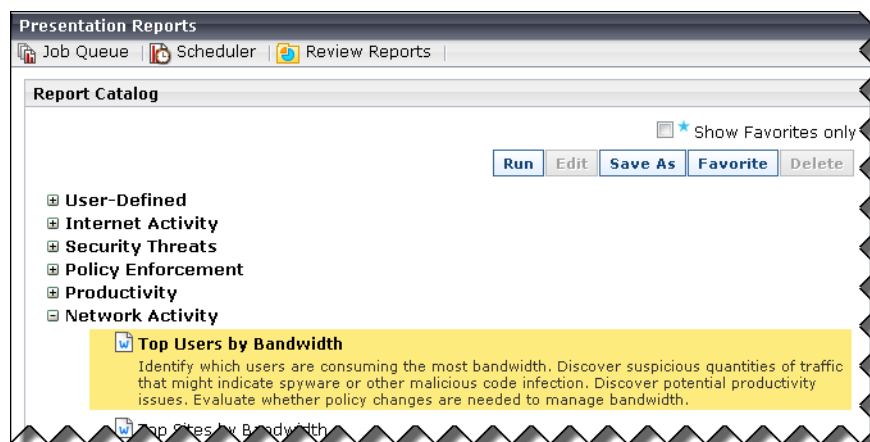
Presentation Reports

Job Queue | Scheduler | Review Reports |

Report Catalog

Show Favorites only

Run | Edit | Save As | Favorite | Delete

⊞ User-Defined
⊞ Internet Activity
⊞ Security Threats
⊞ Policy Enforcement
⊞ Productivity
⊟ Network Activity

Top Users by Bandwidth

Identify which users are consuming the most bandwidth. Discover suspicious quantities of traffic that might indicate spyware or other malicious code infection. Discover potential productivity issues. Evaluate whether policy changes are needed to manage bandwidth.

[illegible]p Sites by Bandwidth